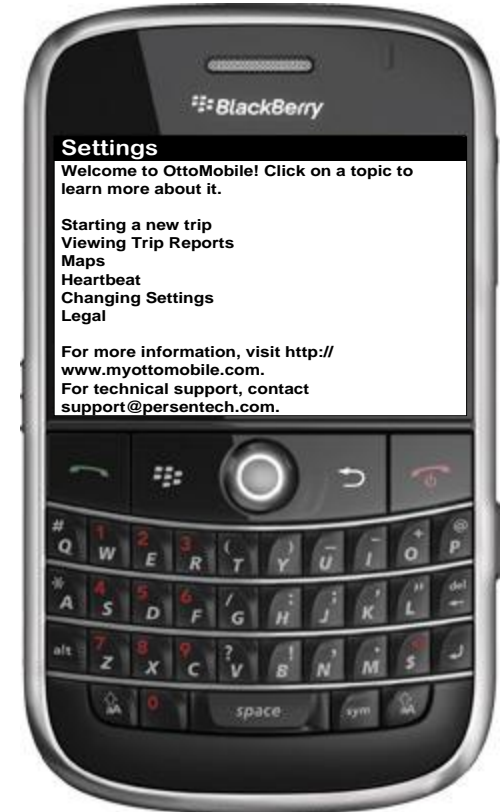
BlackBerry

Settings

Welcome to OttoMobile! Click on a topic to learn more about it.

Starting a new trip
Viewing Trip Reports
Maps
Heartbeat
Changing Settings
Legal

For more information, visit http://www.myottomobile.com.
For technical support, contact support@persentech.com.

# Q 1 W 2 E 3 R ( T ) Y _ U - I + O @ P
* A 4 S 5 D 6 F / G : H ; J ' K " L del
alt 7 Z 8 X 9 C ? V ! B , N . M $ 
0 space sym